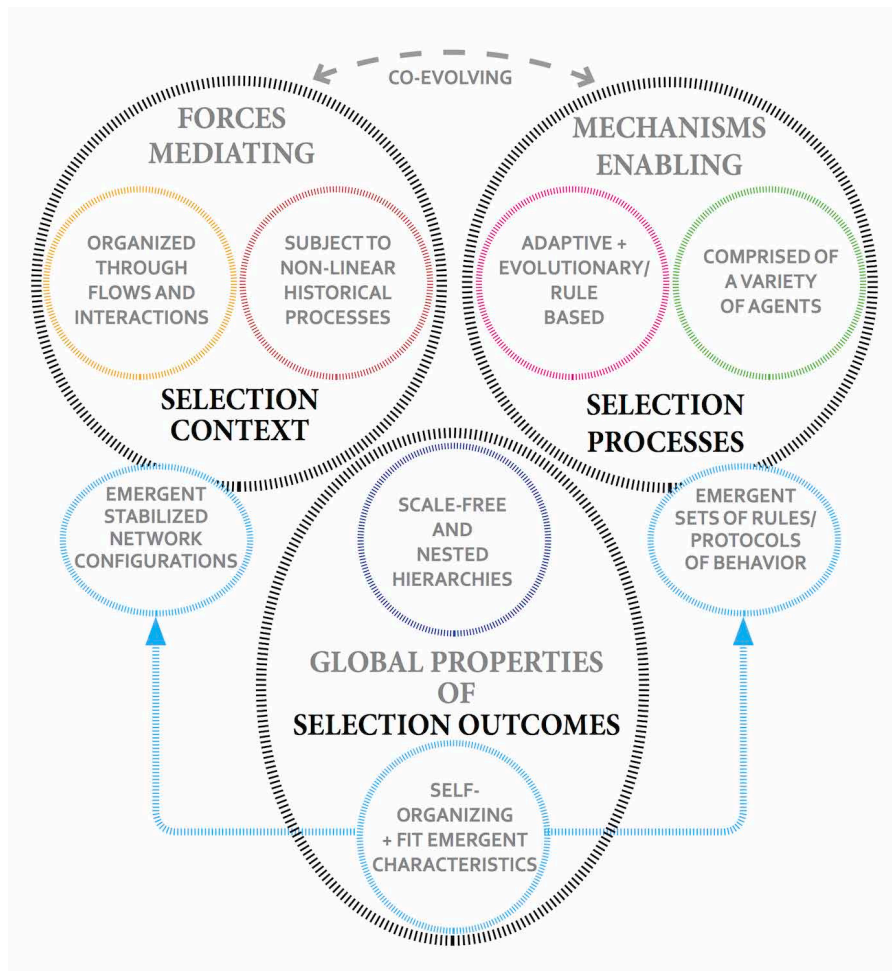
CO-EVOLVING

FORCES MEDIATING

ORGANIZED THROUGH FLOWS AND INTERACTIONS

SUBJECT TO NON-LINEAR HISTORICAL PROCESSES

SELECTION CONTEXT

MECHANISMS ENABLING

ADAPTIVE + EVOLUTIONARY/ RULE BASED

COMPRISED OF A VARIETY OF AGENTS

SELECTION PROCESSES

EMERGENT STABILIZED NETWORK CONFIGURATIONS

SCALE-FREE AND NESTED HIERARCHIES

EMERGENT SETS OF RULES/ PROTOCOLS OF BEHAVIOR

GLOBAL PROPERTIES OF SELECTION OUTCOMES

SELF-ORGANIZING + FIT EMERGENT CHARACTERISTICS